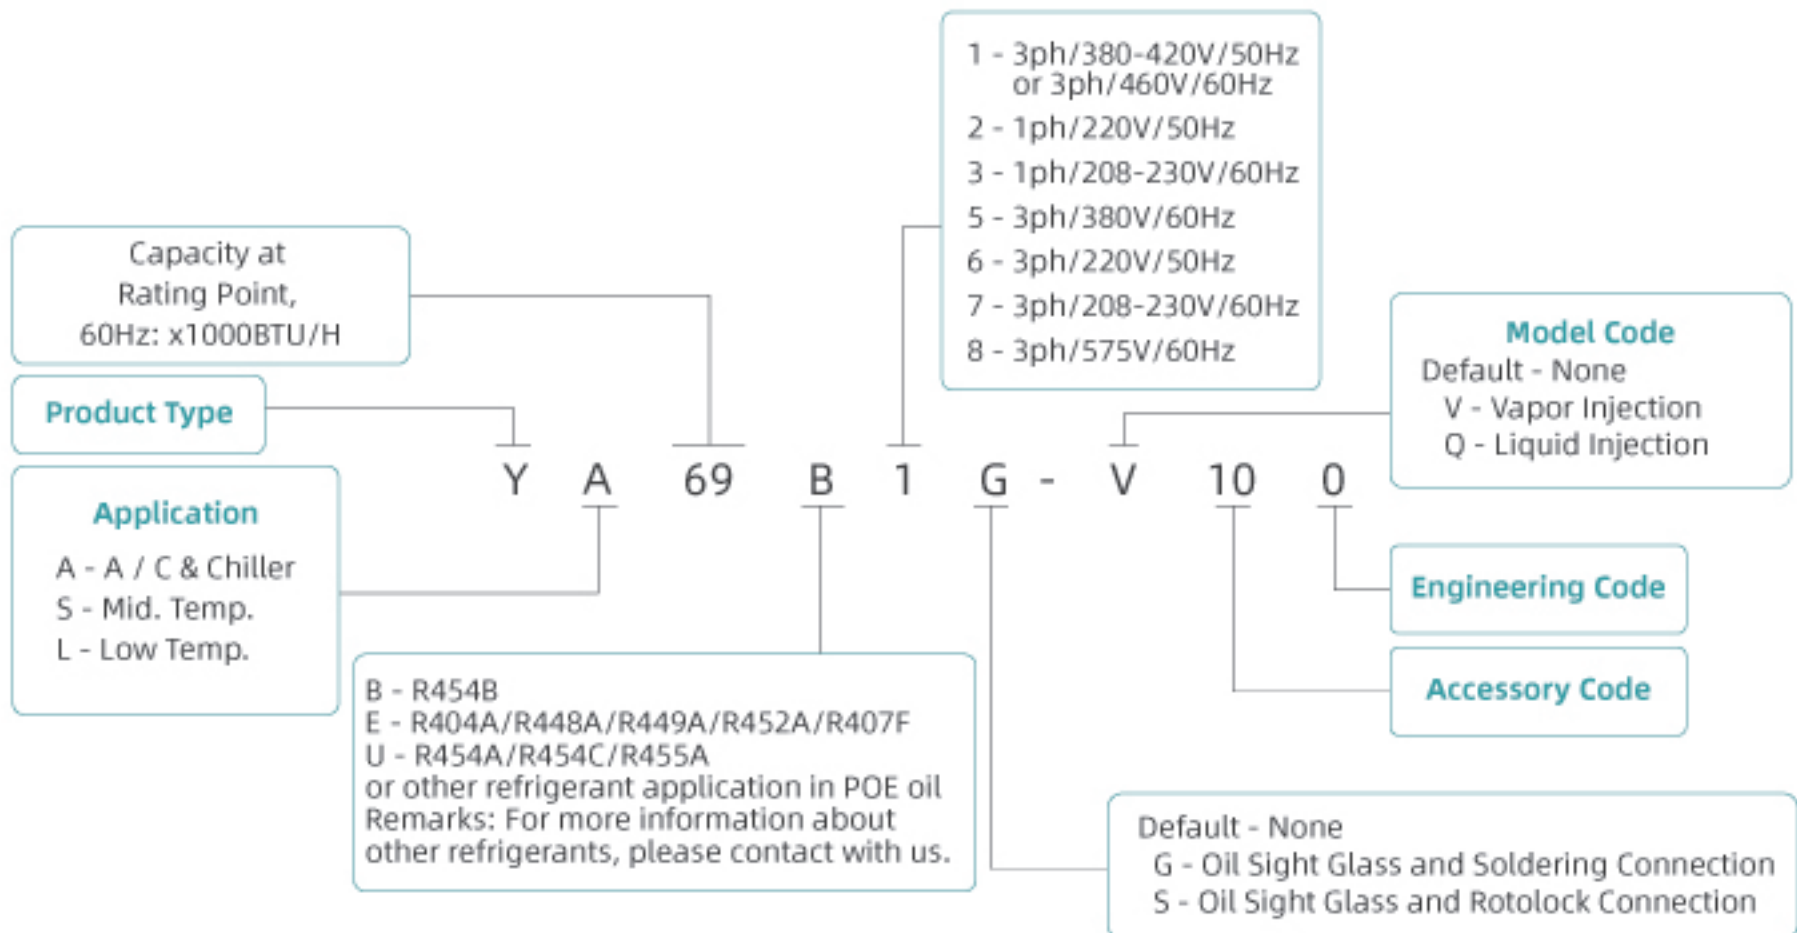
1 - 3ph/380-420V/50Hz or 3ph/460V/60Hz
2 - 1ph/220V/50Hz
3 - 1ph/208-230V/60Hz
5 - 3ph/380V/60Hz
6 - 3ph/220V/50Hz
7 - 3ph/208-230V/60Hz
8 - 3ph/575V/60Hz

Capacity at Rating Point, 60Hz: x1000BTU/H

Product Type

Model Code
Default - None
V - Vapor Injection
Q - Liquid Injection

Y A 69 B 1 G - V 10 0

Application
A - A / C & Chiller
S - Mid. Temp.
L - Low Temp.

Engineering Code

Accessory Code

B - R454B
E - R404A/R448A/R449A/R452A/R407F
U - R454A/R454C/R455A
or other refrigerant application in POE oil
Remarks: For more information about other refrigerants, please contact with us.

Default - None
G - Oil Sight Glass and Soldering Connection
S - Oil Sight Glass and Rotolock Connection